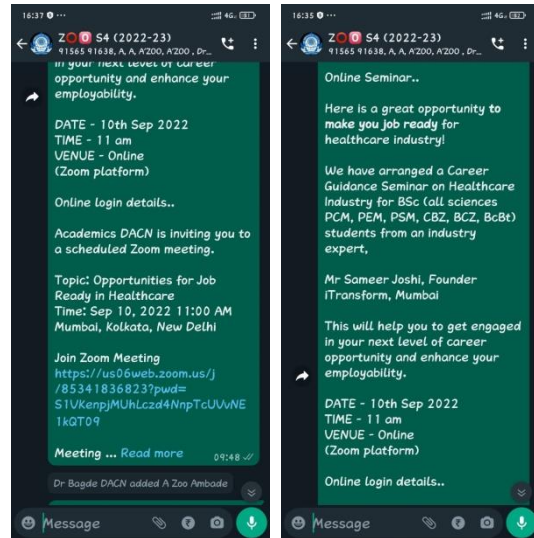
16:37 ⊙ •••

ZOO S4 (2022-23)
91565 91638, A, A, A'ZOO, A'ZOO , Dr...

in your next level of career opportunity and enhance your employability.

DATE - 10th Sep 2022
TIME - 11 am
VENUE - Online
(Zoom platform)

Online login details..

Academics DACN is inviting you to a scheduled Zoom meeting.

Topic: Opportunities for Job Ready in Healthcare
Time: Sep 10, 2022 11:00 AM Mumbai, Kolkata, New Delhi

Join Zoom Meeting
https://us06web.zoom.us/j/85341836823?pwd=S1VKenpjMUhLczd4NnpTcUVvNE1kQT09

Meeting ... Read more 09:48

Dr Bagde DACN added A Zoo Ambade

Message

16:35 ⊙ •••

ZOO S4 (2022-23)
91565 91638, A, A, A'ZOO, A'ZOO , Dr...

Online Seminar..

Here is a great opportunity to make you job ready for healthcare industry!

We have arranged a Career Guidance Seminar on Healthcare Industry for BSc (all sciences PCM, PEM, PSM, CBZ, BCZ, BcBt) students from an industry expert,

Mr Sameer Joshi, Founder iTransform, Mumbai

This will help you to get engaged in your next level of career opportunity and enhance your employability.

DATE - 10th Sep 2022
TIME - 11 am
VENUE - Online
(Zoom platform)

Online login details..

Message